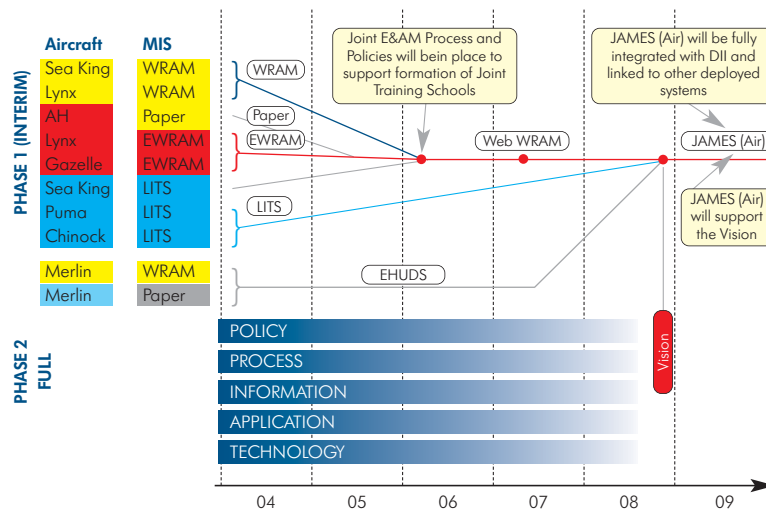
PHASE 1 (INTERIM)

| Aircraft | MIS |
|---|---|
| Sea King | WRAM |
| Lynx | WRAM |
| AH | Paper |
| Lynx | EWRAM |
| Gazelle | EWRAM |
| Sea King | LITS |
| Puma | LITS |
| Chinock | LITS |
| Merlin | WRAM |
| Merlin | Paper |

WRAM
Paper
EWRAM
LITS

Joint E&AM Process and Policies will bein place to support formation of Joint Training Schools

Web WRAM

JAMES (Air) will be fully integrated with DII and linked to other deployed systems

JAMES (Air)

JAMES (Air) will support the Vision

EHUDS

PHASE 2 FULL

POLICY
PROCESS
INFORMATION
APPLICATION
TECHNOLOGY

Vision

04 05 06 07 08 09